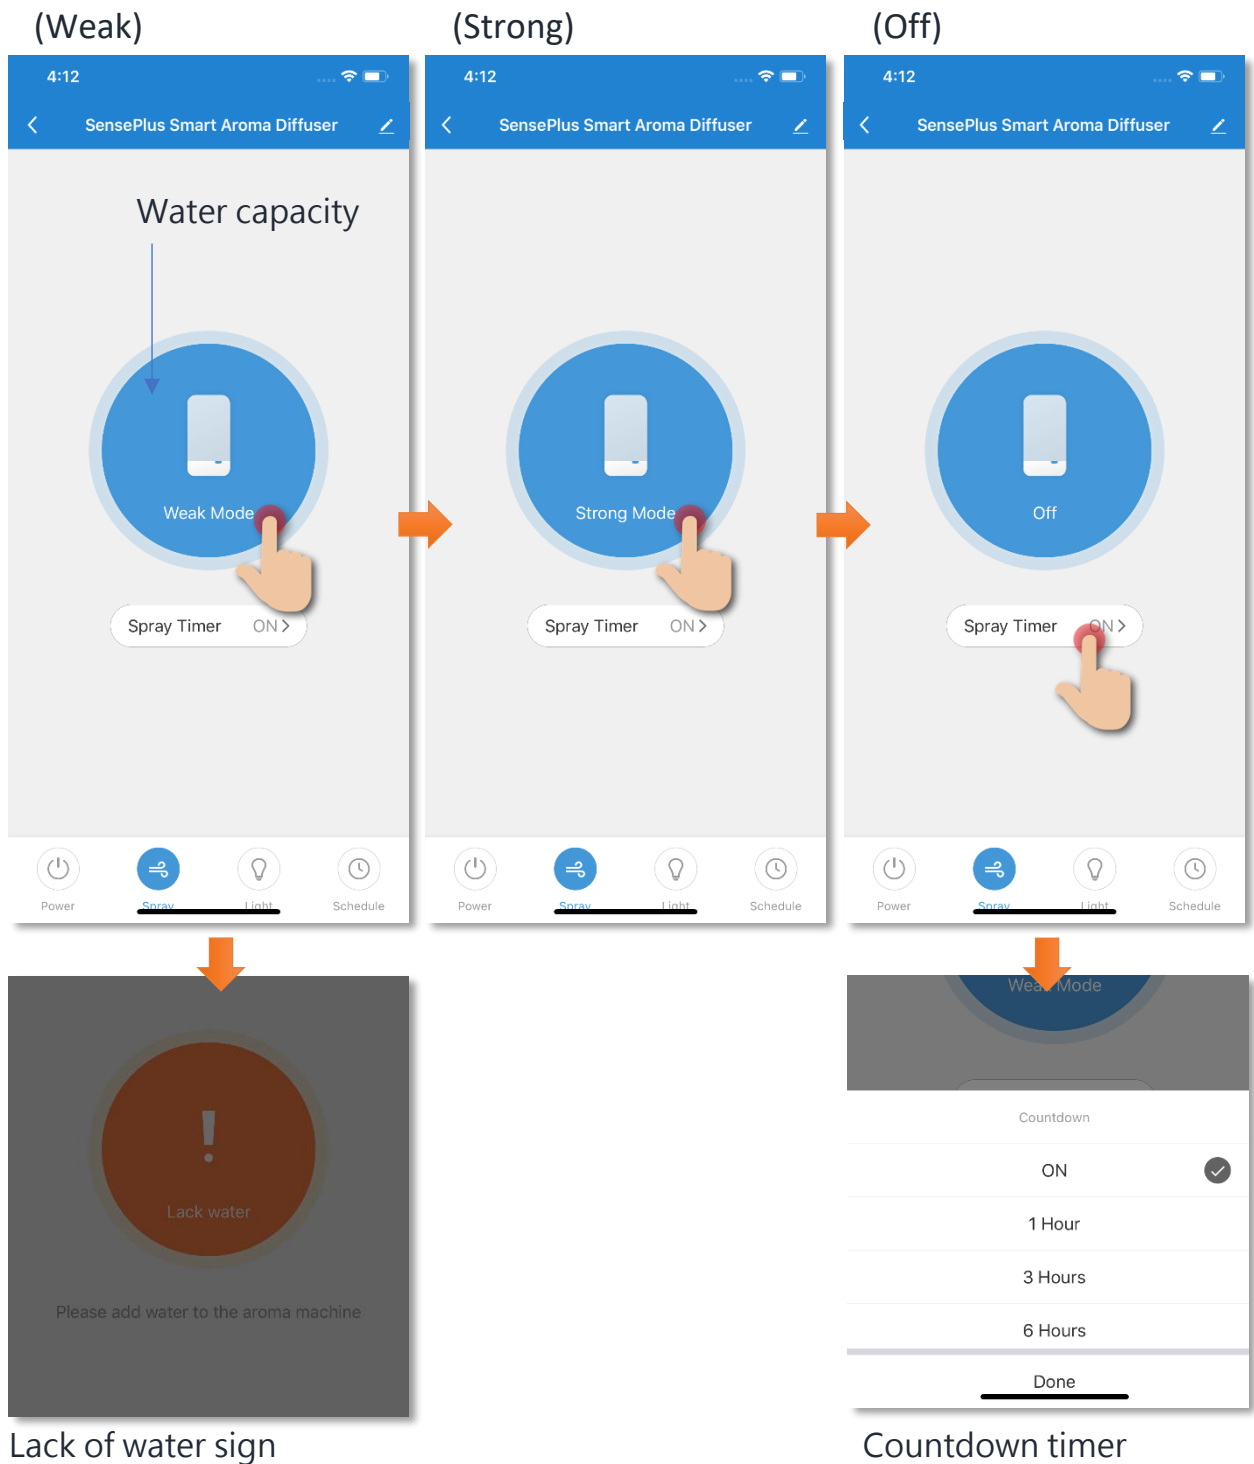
(Weak)

4:12

SensePlus Smart Aroma Diffuser

Water capacity

Weak Mode

Spray Timer ON >

Power Spray Light Schedule

(Strong)

4:12

SensePlus Smart Aroma Diffuser

Strong Mode

Spray Timer ON >

Power Spray Light Schedule

(Off)

4:12

SensePlus Smart Aroma Diffuser

Off

Spray Timer ON >

Power Spray Light Schedule

!

Lack water

Please add water to the aroma machine

Lack of water sign

Weak Mode

Countdown

ON

1 Hour

3 Hours

6 Hours

Done

Countdown timer